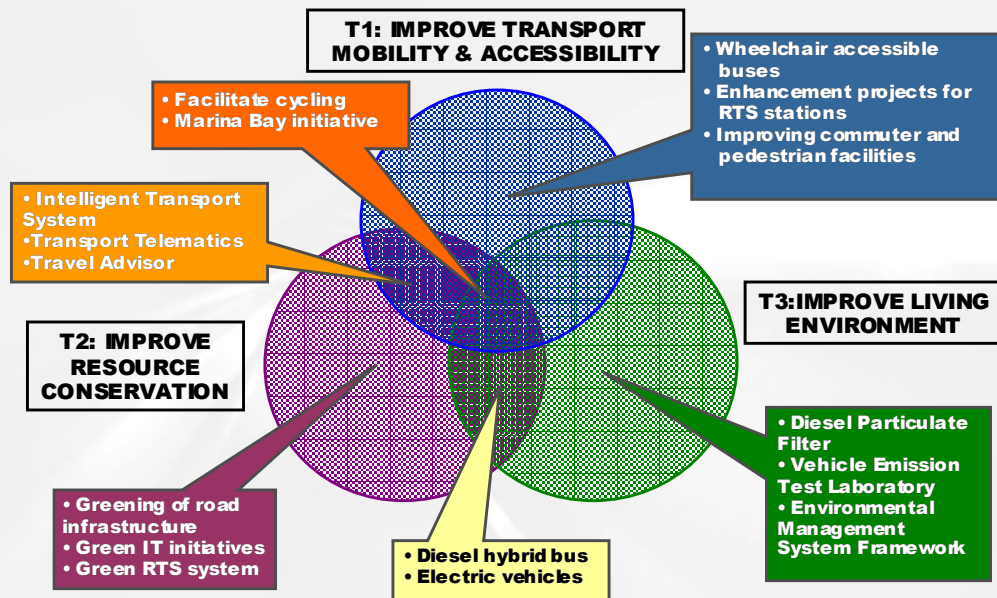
T1: IMPROVE TRANSPORT MOBILITY & ACCESSIBILITY

• Wheelchair accessible buses
• Enhancement projects for RTS stations
• Improving commuter and pedestrian facilities

• Facilitate cycling
• Marina Bay initiative

• Intelligent Transport System
•Transport Telematics
•Travel Advisor

T3:IMPROVE LIVING ENVIRONMENT

T2: IMPROVE RESOURCE CONSERVATION

• Diesel Particulate Filter
• Vehicle Emission Test Laboratory
• Environmental Management System Framework

• Greening of road infrastructure
• Green IT initiatives
• Green RTS system

• Diesel hybrid bus
• Electric vehicles